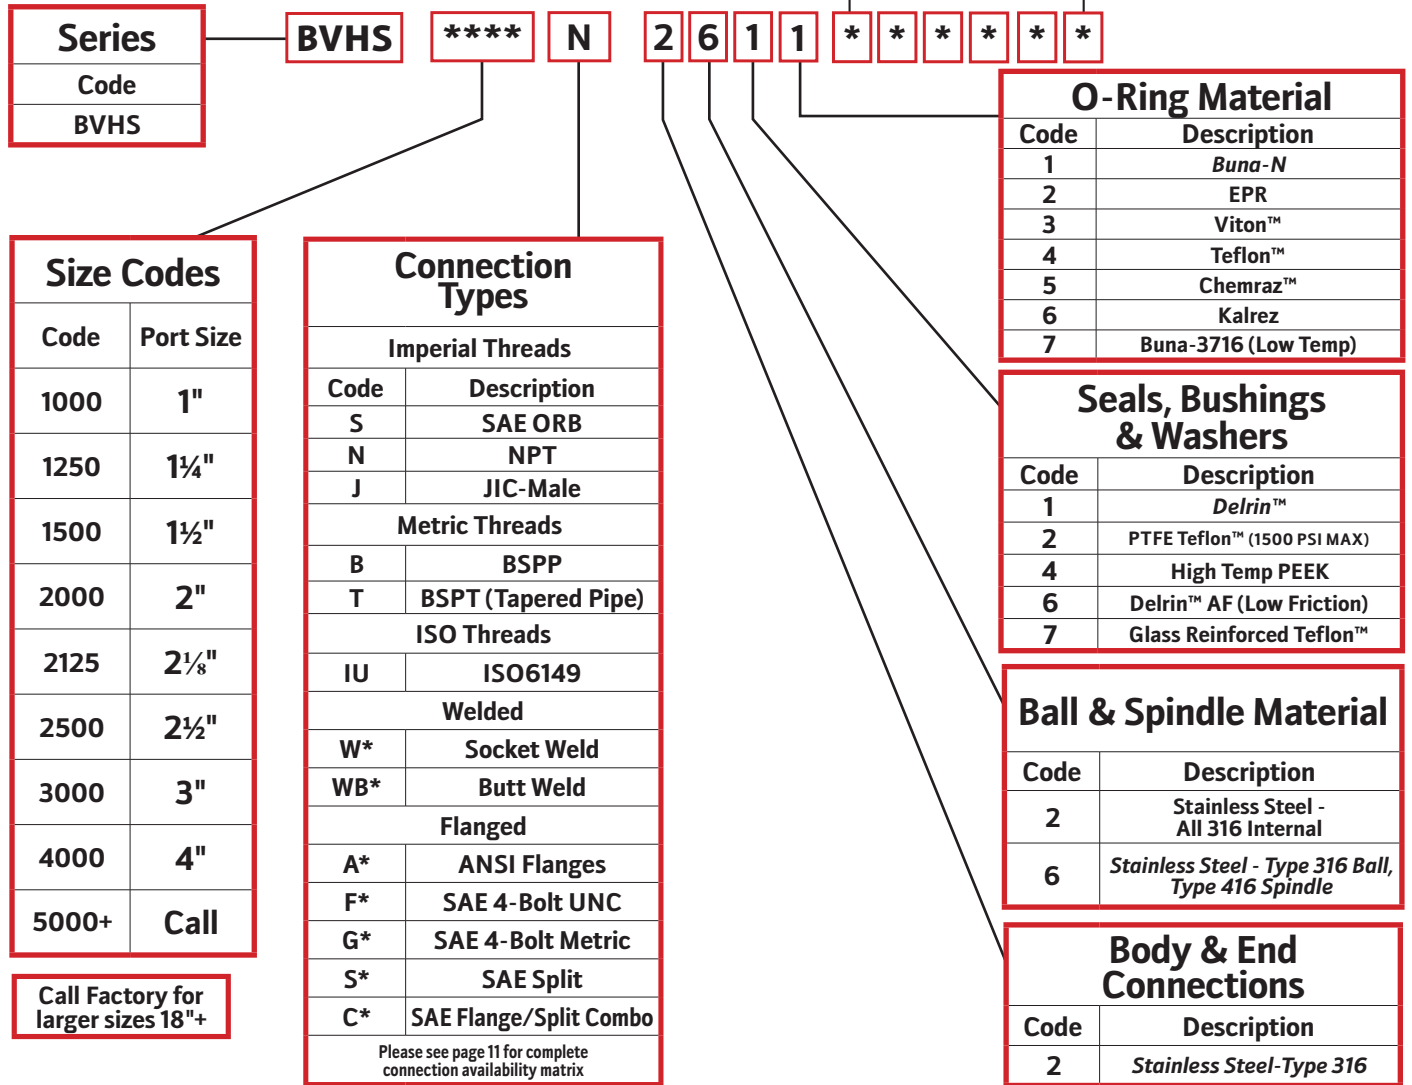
| Series |
|---|
| Code |
| BVHS |

BVHS ****  N  2 6 1 1 * * * * * *

| Size Codes | |
|---|---|
| Code | Port Size |
| 1000 | 1" |
| 1250 | 1¼" |
| 1500 | 1½" |
| 2000 | 2" |
| 2125 | 2⅛" |
| 2500 | 2½" |
| 3000 | 3" |
| 4000 | 4" |
| 5000+ | Call |

Call Factory for larger sizes 18"+

Connection Types

| Imperial Threads | |
|---|---|
| Code | Description |
| S | SAE ORB |
| N | NPT |
| J | JIC-Male |
| Metric Threads | |
| B | BSPP |
| T | BSPT (Tapered Pipe) |
| ISO Threads | |
| IU | ISO6149 |
| Welded | |
| W* | Socket Weld |
| WB* | Butt Weld |
| Flanged | |
| A* | ANSI Flanges |
| F* | SAE 4-Bolt UNC |
| G* | SAE 4-Bolt Metric |
| S* | SAE Split |
| C* | SAE Flange/Split Combo |

Please see page 11 for complete connection availability matrix

O-Ring Material

| Code | Description |
|---|---|
| 1 | Buna-N |
| 2 | EPR |
| 3 | Viton™ |
| 4 | Teflon™ |
| 5 | Chemraz™ |
| 6 | Kalrez |
| 7 | Buna-3716 (Low Temp) |

Seals, Bushings & Washers

| Code | Description |
|---|---|
| 1 | Delrin™ |
| 2 | PTFE Teflon™ (1500 PSI MAX) |
| 4 | High Temp PEEK |
| 6 | Delrin™ AF (Low Friction) |
| 7 | Glass Reinforced Teflon™ |

Ball & Spindle Material

| Code | Description |
|---|---|
| 2 | Stainless Steel - All 316 Internal |
| 6 | Stainless Steel - Type 316 Ball, Type 416 Spindle |

Body & End Connections

| Code | Description |
|---|---|
| 2 | Stainless Steel-Type 316 |